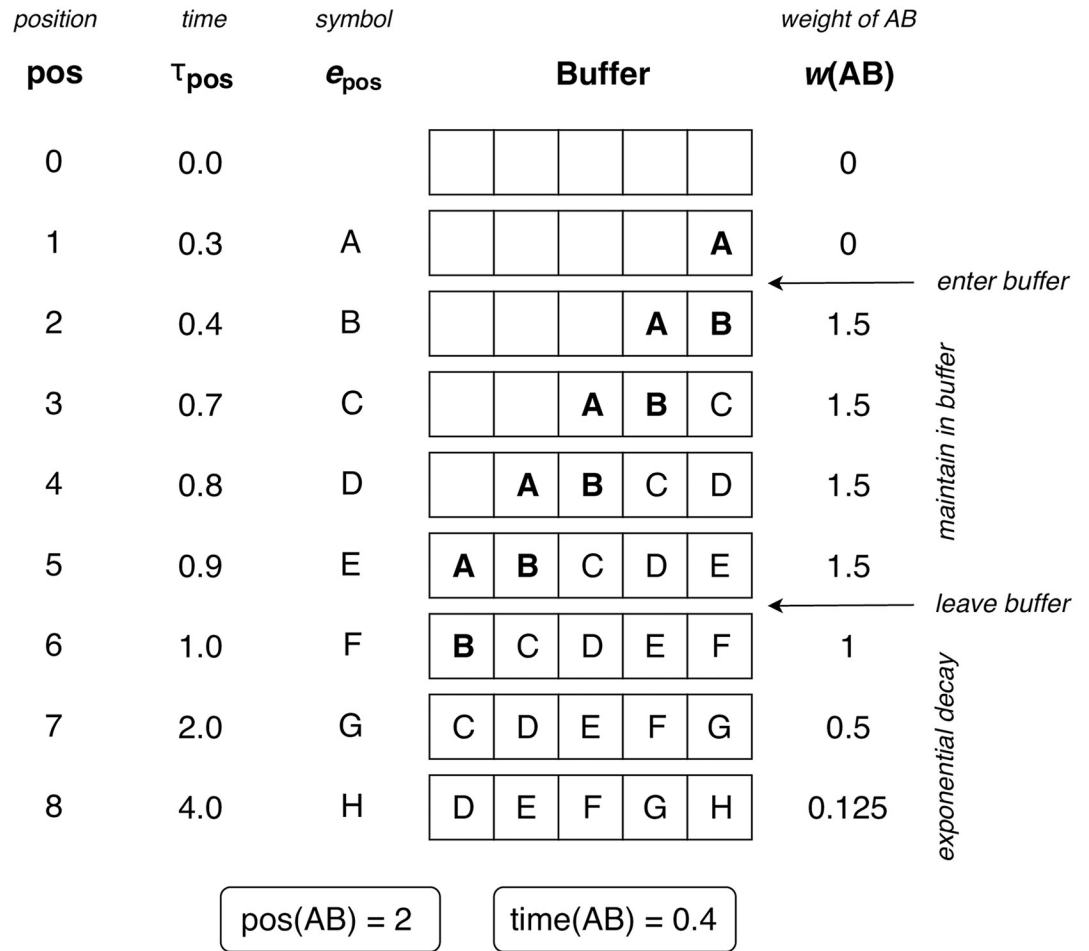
| position | time | symbol | | weight of AB |
|---|---|---|---|---|
| **pos** | $\tau_{pos}$ | $e_{pos}$ | **Buffer** | **w(AB)** |
| 0 | 0.0 | | | 0 |
| 1 | 0.3 | A | A | 0 |
| 2 | 0.4 | B | A B | 1.5 |
| 3 | 0.7 | C | A B C | 1.5 |
| 4 | 0.8 | D | A B C D | 1.5 |
| 5 | 0.9 | E | A B C D E | 1.5 |
| 6 | 1.0 | F | B C D E F | 1 |
| 7 | 2.0 | G | C D E F G | 0.5 |
| 8 | 4.0 | H | D E F G H | 0.125 |

enter buffer

maintain in buffer

leave buffer

exponential decay

pos(AB) = 2

time(AB) = 0.4